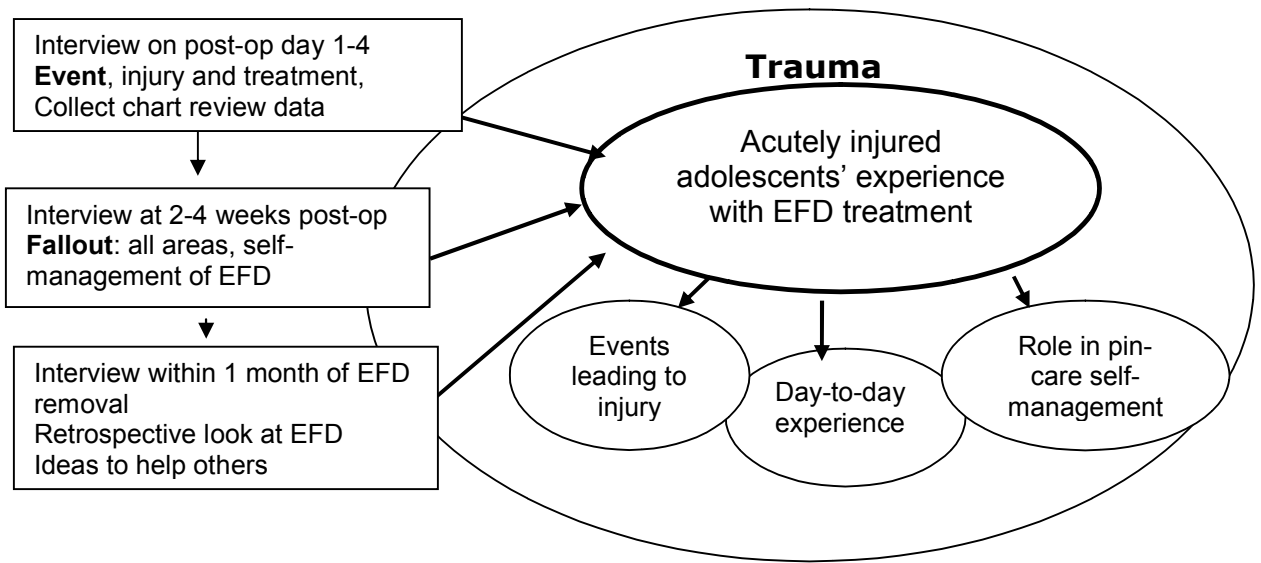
Interview on post-op day 1-4
Event, injury and treatment,
Collect chart review data

Interview at 2-4 weeks post-op
Fallout: all areas, self-management of EFD

Interview within 1 month of EFD removal
Retrospective look at EFD
Ideas to help others

Trauma

Acutely injured adolescents' experience with EFD treatment

Events leading to injury

Day-to-day experience

Role in pin-care self-management